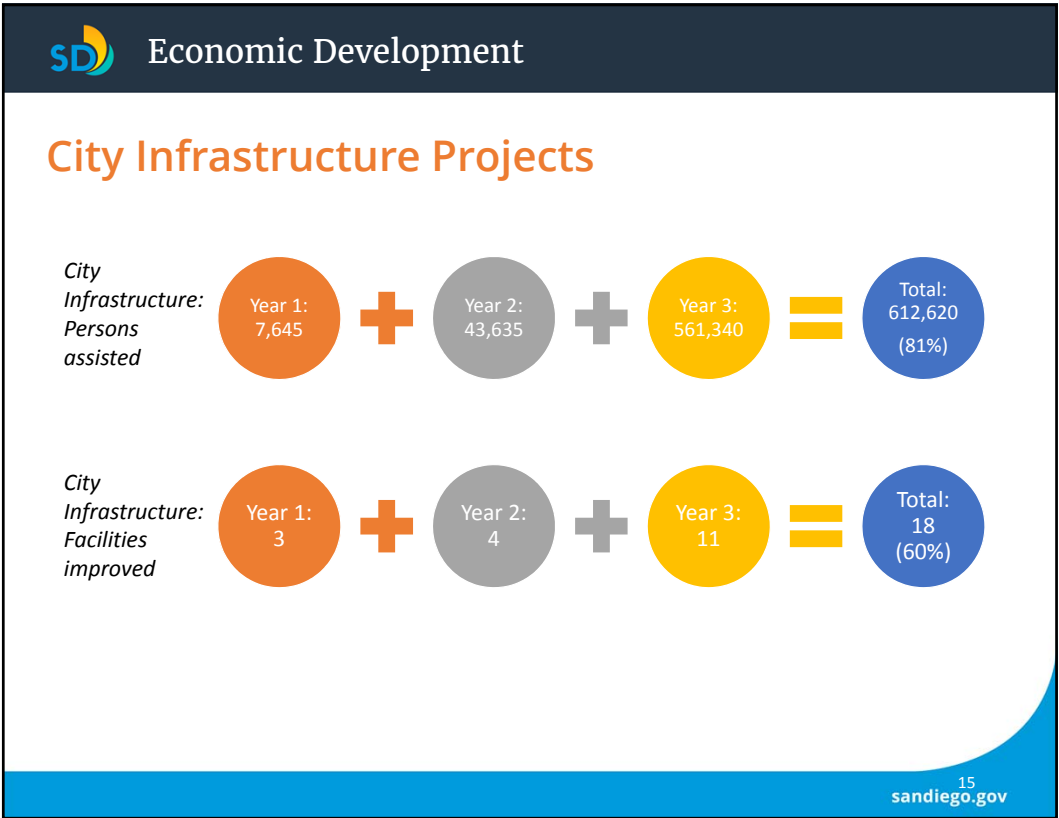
SD Economic Development

City Infrastructure Projects

City Infrastructure: Persons assisted

Year 1: 7,645

Year 2: 43,635

Year 3: 561,340

Total: 612,620 (81%)

City Infrastructure: Facilities improved

Year 1: 3

Year 2: 4

Year 3: 11

Total: 18 (60%)

15

sandiego.gov